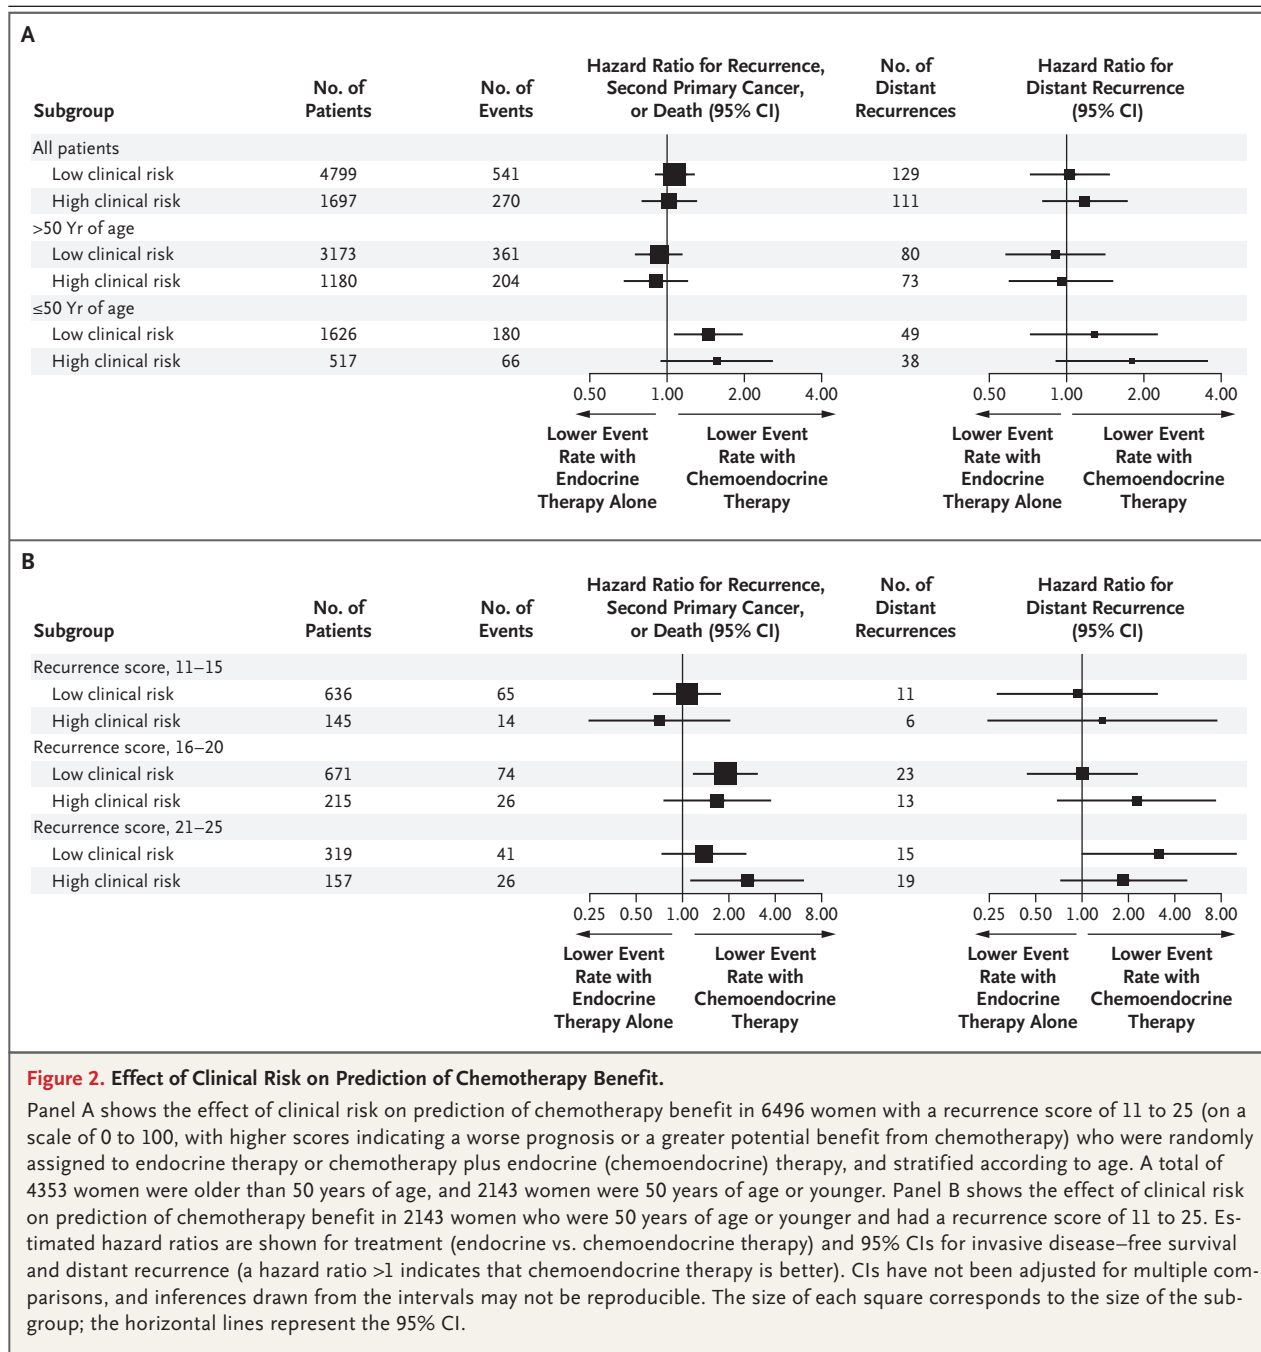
A

| Subgroup | No. of Patients | No. of Events | Hazard Ratio for Recurrence, Second Primary Cancer, or Death (95% CI) | No. of Distant Recurrences | Hazard Ratio for Distant Recurrence (95% CI) |
|---|---|---|---|---|---|
| All patients | | | | | |
| Low clinical risk | 4799 | 541 | | 129 | |
| High clinical risk | 1697 | 270 | | 111 | |
| >50 Yr of age | | | | | |
| Low clinical risk | 3173 | 361 | | 80 | |
| High clinical risk | 1180 | 204 | | 73 | |
| ≤50 Yr of age | | | | | |
| Low clinical risk | 1626 | 180 | | 49 | |
| High clinical risk | 517 | 66 | | 38 | |

0.50 1.00 2.00 4.00

Lower Event Rate with Endocrine Therapy Alone

Lower Event Rate with Chemoendocrine Therapy

0.50 1.00 2.00 4.00

Lower Event Rate with Endocrine Therapy Alone

Lower Event Rate with Chemoendocrine Therapy

B

| Subgroup | No. of Patients | No. of Events | Hazard Ratio for Recurrence, Second Primary Cancer, or Death (95% CI) | No. of Distant Recurrences | Hazard Ratio for Distant Recurrence (95% CI) |
|---|---|---|---|---|---|
| Recurrence score, 11–15 | | | | | |
| Low clinical risk | 636 | 65 | | 11 | |
| High clinical risk | 145 | 14 | | 6 | |
| Recurrence score, 16–20 | | | | | |
| Low clinical risk | 671 | 74 | | 23 | |
| High clinical risk | 215 | 26 | | 13 | |
| Recurrence score, 21–25 | | | | | |
| Low clinical risk | 319 | 41 | | 15 | |
| High clinical risk | 157 | 26 | | 19 | |

0.25 0.50 1.00 2.00 4.00 8.00

Lower Event Rate with Endocrine Therapy Alone

Lower Event Rate with Chemoendocrine Therapy

0.25 0.50 1.00 2.00 4.00 8.00

Lower Event Rate with Endocrine Therapy Alone

Lower Event Rate with Chemoendocrine Therapy

Figure 2. Effect of Clinical Risk on Prediction of Chemotherapy Benefit.

Panel A shows the effect of clinical risk on prediction of chemotherapy benefit in 6496 women with a recurrence score of 11 to 25 (on a scale of 0 to 100, with higher scores indicating a worse prognosis or a greater potential benefit from chemotherapy) who were randomly assigned to endocrine therapy or chemotherapy plus endocrine (chemoendocrine) therapy, and stratified according to age. A total of 4353 women were older than 50 years of age, and 2143 women were 50 years of age or younger. Panel B shows the effect of clinical risk on prediction of chemotherapy benefit in 2143 women who were 50 years of age or younger and had a recurrence score of 11 to 25. Estimated hazard ratios are shown for treatment (endocrine vs. chemoendocrine therapy) and 95% CIs for invasive disease–free survival and distant recurrence (a hazard ratio >1 indicates that chemoendocrine therapy is better). CIs have not been adjusted for multiple comparisons, and inferences drawn from the intervals may not be reproducible. The size of each square corresponds to the size of the subgroup; the horizontal lines represent the 95% CI.